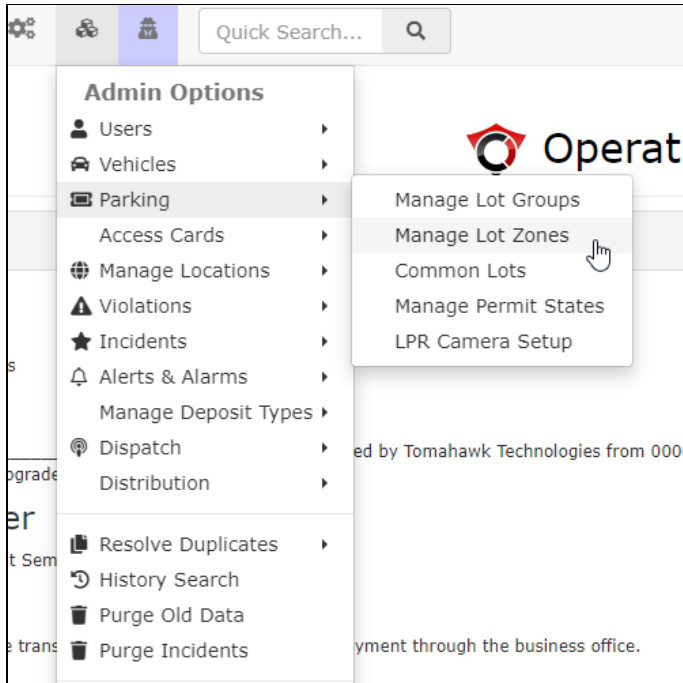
Quick Search...

Admin Options
Users
Vehicles
Parking
Access Cards
Manage Locations
Violations
Incidents
Alerts & Alarms
Manage Deposit Types
Dispatch
Distribution
Resolve Duplicates
History Search
Purge Old Data
Purge Incidents

Manage Lot Groups
Manage Lot Zones
Common Lots
Manage Permit States
LPR Camera Setup

Operat

s

ed by Tomahawk Technologies from 000

pgrade

er

t Sem

e trans

yment through the business office.